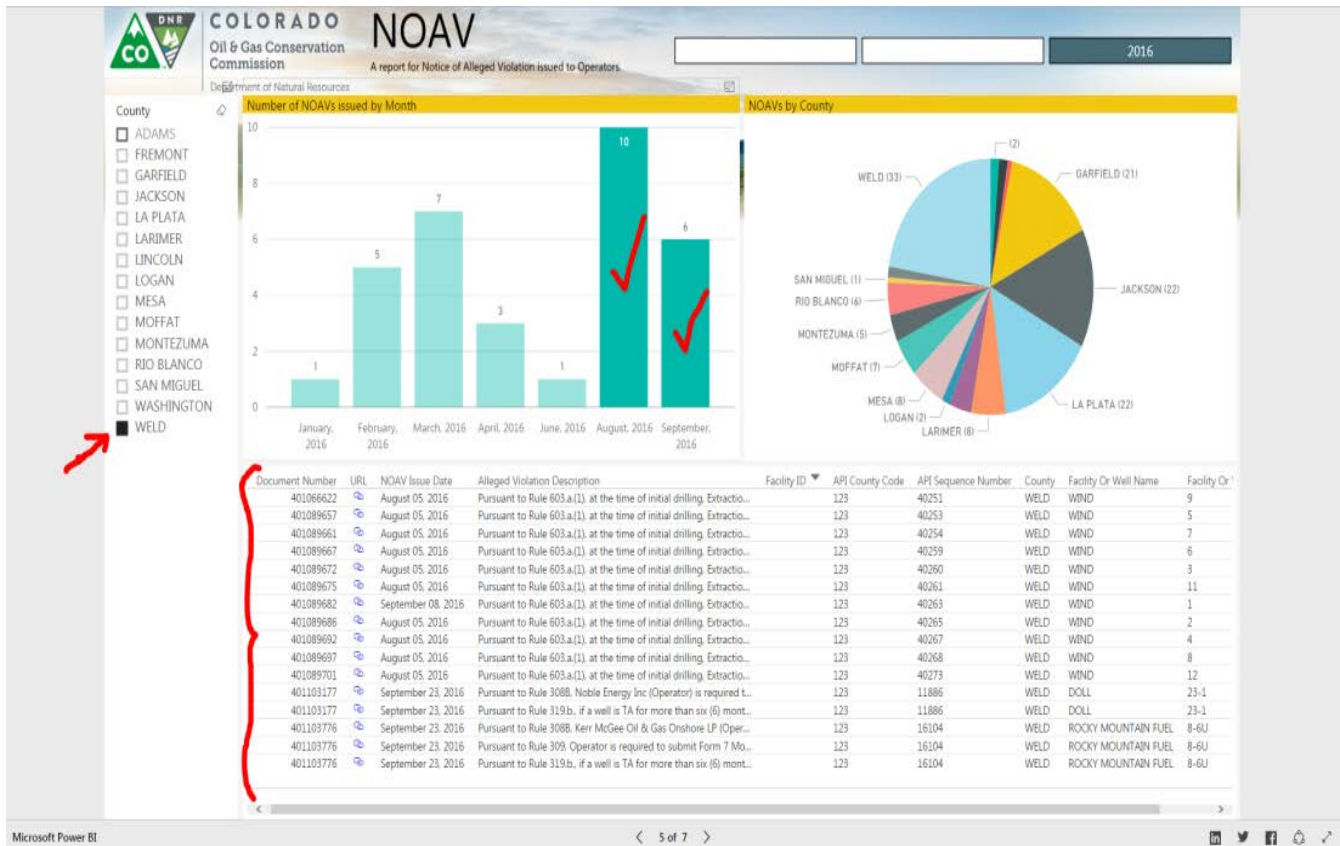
DNR CO COLORADO Oil & Gas Conservation Commission Department of Natural Resources

NOAV
A report for Notice of Alleged Violation issued to Operators

2016

County
ADAMS
FREMONT
GARFIELD
JACKSON
LA PLATA
LARIMER
LINCOLN
LOGAN
MESA
MOFFAT
MONTEZUMA
RIO BLANCO
SAN MIGUEL
WASHINGTON
WELD

Number of NOAVs issued by Month

10
8
6
4
2
0

1 January, 2016
5 February, 2016
7 March, 2016
3 April, 2016
1 June, 2016
10 August, 2016
6 September, 2016

NOAVs by County

(2)
GARFIELD (21)
JACKSON (22)
LA PLATA (22)
LARIMER (8)
LOGAN (2)
MESA (8)
MOFFAT (7)
MONTEZUMA (5)
RIO BLANCO (6)
SAN MIGUEL (1)
WELD (33)

| Document Number | URL | NOAV Issue Date | Alleged Violation Description | Facility ID | API County Code | API Sequence Number | County | Facility Or Well Name | Facility Or |
|---|---|---|---|---|---|---|---|---|---|
| 401066622 | | August 05, 2016 | Pursuant to Rule 603.a.(1), at the time of initial drilling, Extractio... | | 123 | 40251 | WELD | WIND | 9 |
| 401089657 | | August 05, 2016 | Pursuant to Rule 603.a.(1), at the time of initial drilling, Extractio... | | 123 | 40253 | WELD | WIND | 5 |
| 401089661 | | August 05, 2016 | Pursuant to Rule 603.a.(1), at the time of initial drilling, Extractio... | | 123 | 40254 | WELD | WIND | 7 |
| 401089667 | | August 05, 2016 | Pursuant to Rule 603.a.(1), at the time of initial drilling, Extractio... | | 123 | 40259 | WELD | WIND | 6 |
| 401089672 | | August 05, 2016 | Pursuant to Rule 603.a.(1), at the time of initial drilling, Extractio... | | 123 | 40260 | WELD | WIND | 3 |
| 401089675 | | August 05, 2016 | Pursuant to Rule 603.a.(1), at the time of initial drilling, Extractio... | | 123 | 40261 | WELD | WIND | 11 |
| 401089682 | | September 08, 2016 | Pursuant to Rule 603.a.(1), at the time of initial drilling, Extractio... | | 123 | 40263 | WELD | WIND | 1 |
| 401089686 | | August 05, 2016 | Pursuant to Rule 603.a.(1), at the time of initial drilling, Extractio... | | 123 | 40265 | WELD | WIND | 2 |
| 401089692 | | August 05, 2016 | Pursuant to Rule 603.a.(1), at the time of initial drilling, Extractio... | | 123 | 40267 | WELD | WIND | 4 |
| 401089697 | | August 05, 2016 | Pursuant to Rule 603.a.(1), at the time of initial drilling, Extractio... | | 123 | 40268 | WELD | WIND | 8 |
| 401089701 | | August 05, 2016 | Pursuant to Rule 603.a.(1), at the time of initial drilling, Extractio... | | 123 | 40273 | WELD | WIND | 12 |
| 401103177 | | September 23, 2016 | Pursuant to Rule 308B, Noble Energy Inc (Operator) is required t... | | 123 | 11886 | WELD | DOLL | 23-1 |
| 401103177 | | September 23, 2016 | Pursuant to Rule 319.b., if a well is TA for more than six (6) mont... | | 123 | 11886 | WELD | DOLL | 23-1 |
| 401103776 | | September 23, 2016 | Pursuant to Rule 308B, Kerr McGee Oil & Gas Onshore LP (Oper... | | 123 | 16104 | WELD | ROCKY MOUNTAIN FUEL | 8-6U |
| 401103776 | | September 23, 2016 | Pursuant to Rule 309, Operator is required to submit Form 7 Mo... | | 123 | 16104 | WELD | ROCKY MOUNTAIN FUEL | 8-6U |
| 401103776 | | September 23, 2016 | Pursuant to Rule 319.b., if a well is TA for more than six (6) mont... | | 123 | 16104 | WELD | ROCKY MOUNTAIN FUEL | 8-6U |

Microsoft Power BI
< 5 of 7 >